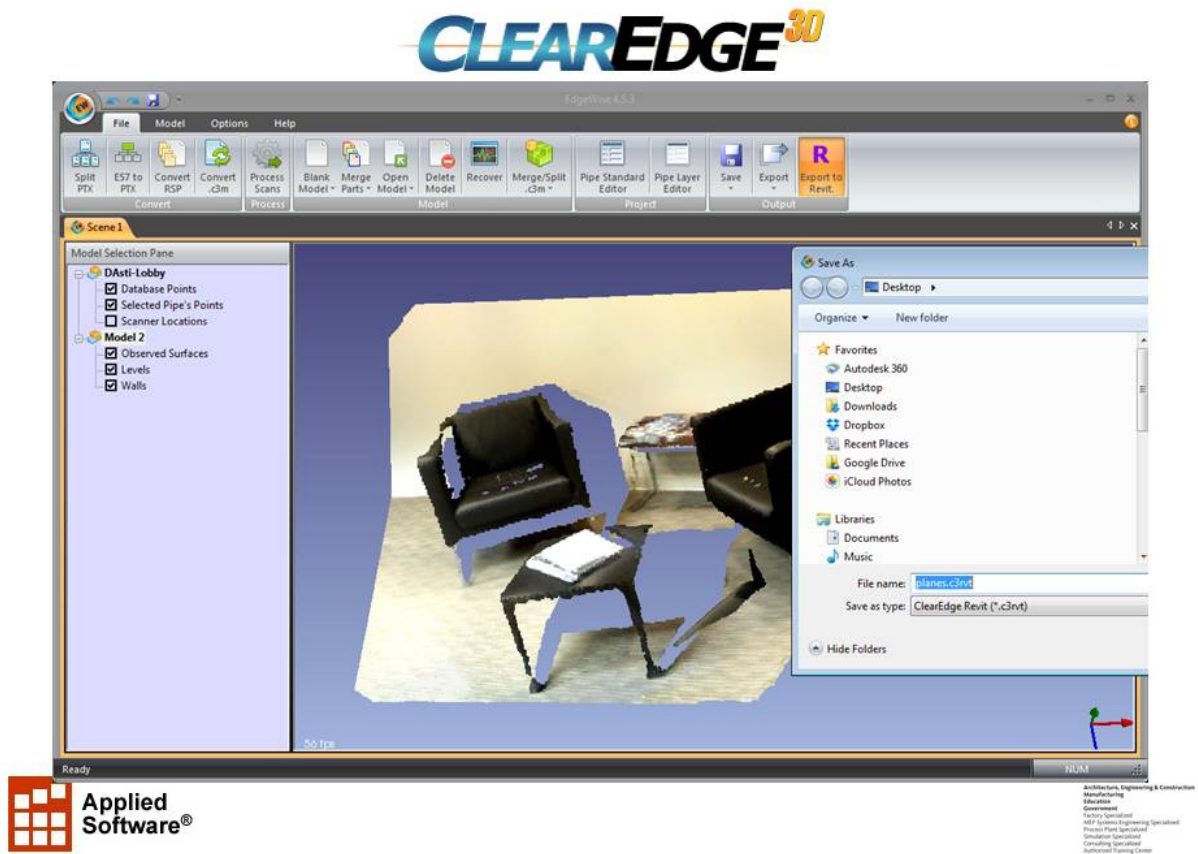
CLEAREDGE3D

EdgeWise 4.5.3

File Model Options Help

Split PTX
E57 to PTX
Convert RSP
Convert .c3m
Convert

Process Scans
Process

Blank Model
Merge Parts
Open Model
Delete Model
Recover
Merge/Split .c3m
Model

Pipe Standard Editor
Pipe Layer Editor
Project

Save
Export
Export to Revit.
Output

Scene 1

Model Selection Pane
DAsti-Lobby
Database Points
Selected Pipe's Points
Scanner Locations
Model 2
Observed Surfaces
Levels
Walls

56 fps

Save As
Desktop
Organize New folder
Favorites
Autodesk 360
Desktop
Downloads
Dropbox
Recent Places
Google Drive
iCloud Photos
Libraries
Documents
Music
File name: planes.c3rvt
Save as type: ClearEdge Revit (*.c3rvt)
Hide Folders

Ready
NUM

Applied Software®

Architecture, Engineering & Construction
Manufacturing
Education
Government
Factory Specialized
MEP Systems Engineering Specialized
Process Plant Specialized
Simulation Specialized
Consulting Specialized
Authorized Training Center